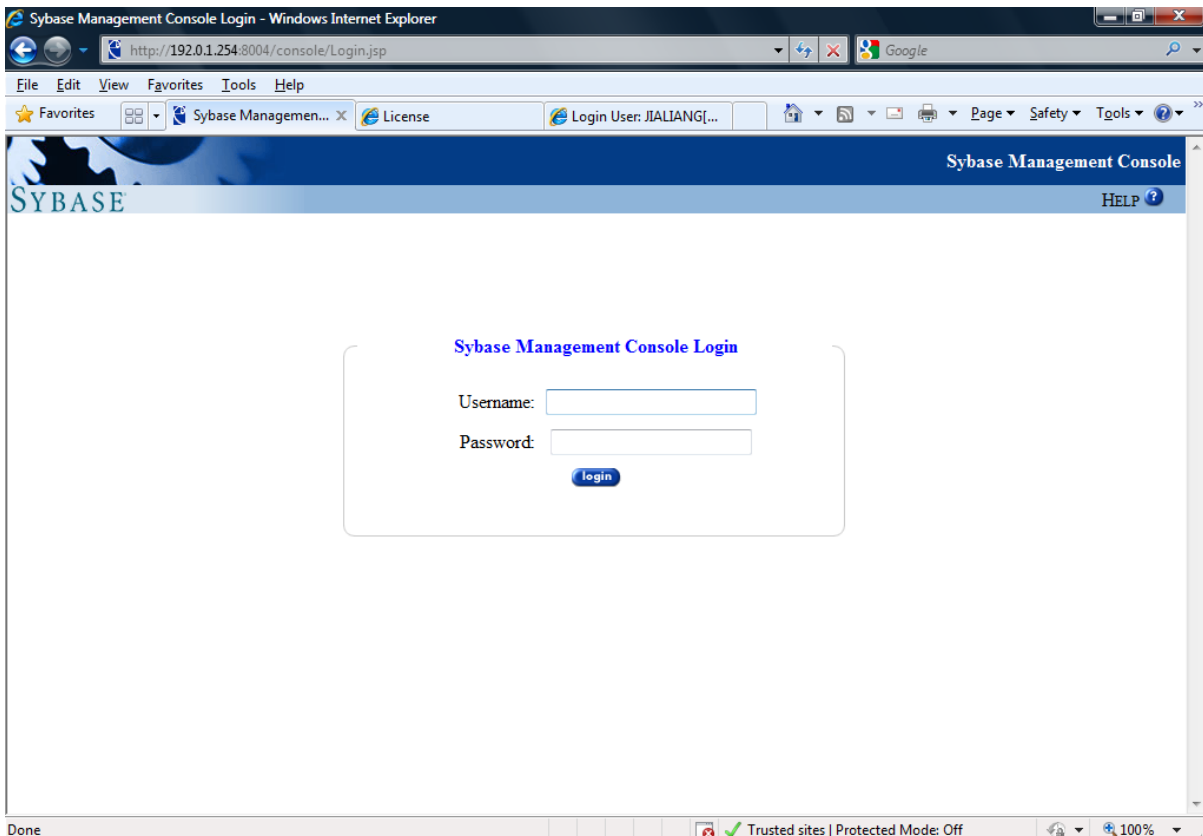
Sybase Management Console Login - Windows Internet Explorer

http://192.0.1.254:8004/console/Login.jsp

Google

File Edit View Favorites Tools Help

Favorites

Sybase Managemen...

License

Login User: JIALIANG[...

Page ▾ Safety ▾ Tools ▾

Sybase Management Console

SYBASE

HELP

Sybase Management Console Login

Username:

Password:

login

Done

Trusted sites | Protected Mode: Off

100%